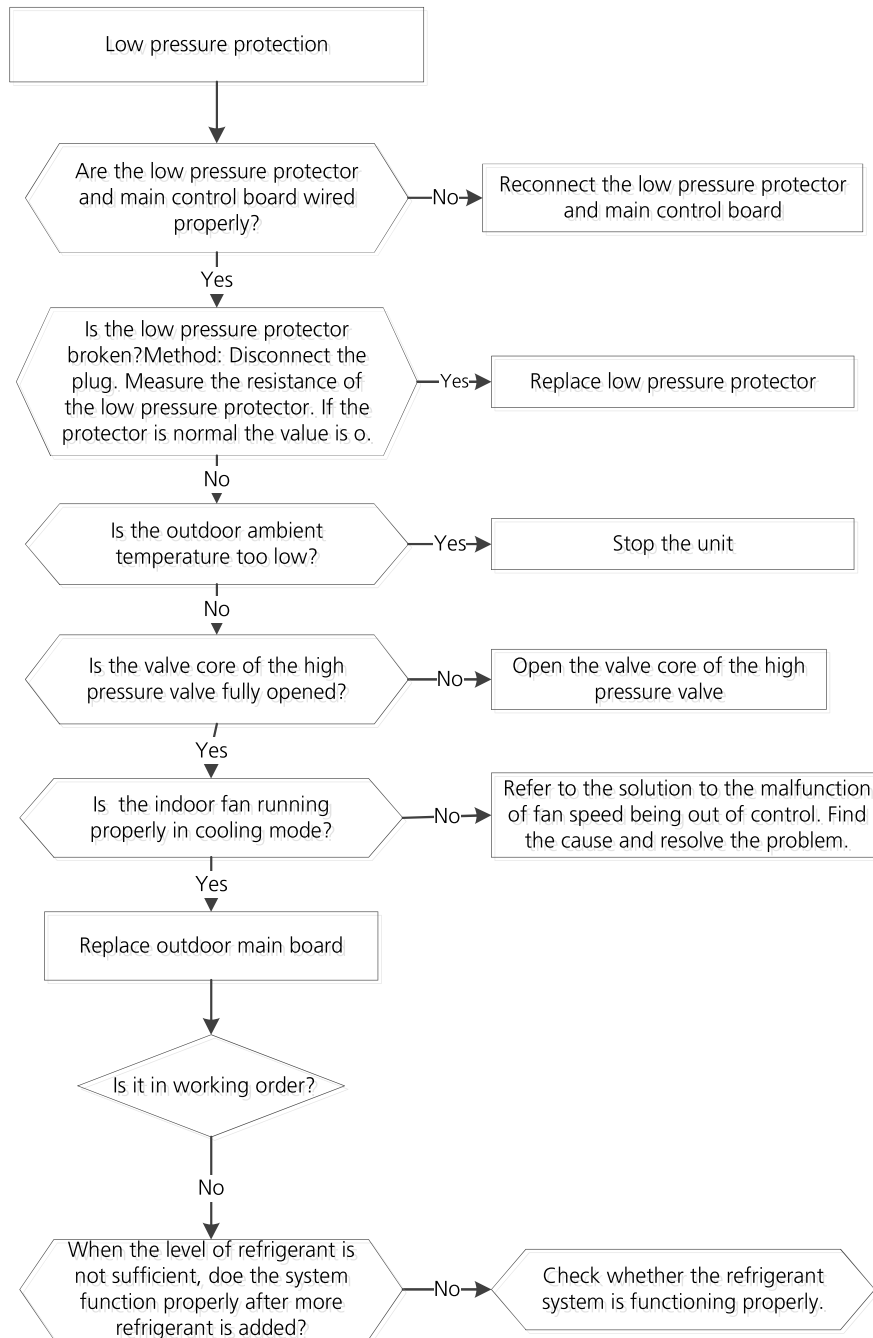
Low pressure protection

Are the low pressure protector and main control board wired properly?

No

Reconnect the low pressure protector and main control board

Yes

Is the low pressure protector broken?Method: Disconnect the plug. Measure the resistance of the low pressure protector. If the protector is normal the value is o.

Yes

Replace low pressure protector

No

Is the outdoor ambient temperature too low?

Yes

Stop the unit

No

Is the valve core of the high pressure valve fully opened?

No

Open the valve core of the high pressure valve

Yes

Is  the indoor fan running properly in cooling mode?

No

Refer to the solution to the malfunction of fan speed being out of control. Find the cause and resolve the problem.

Yes

Replace outdoor main board

Is it in working order?

No

When the level of refrigerant is not sufficient, doe the system function properly after more refrigerant is added?

No

Check whether the refrigerant system is functioning properly.